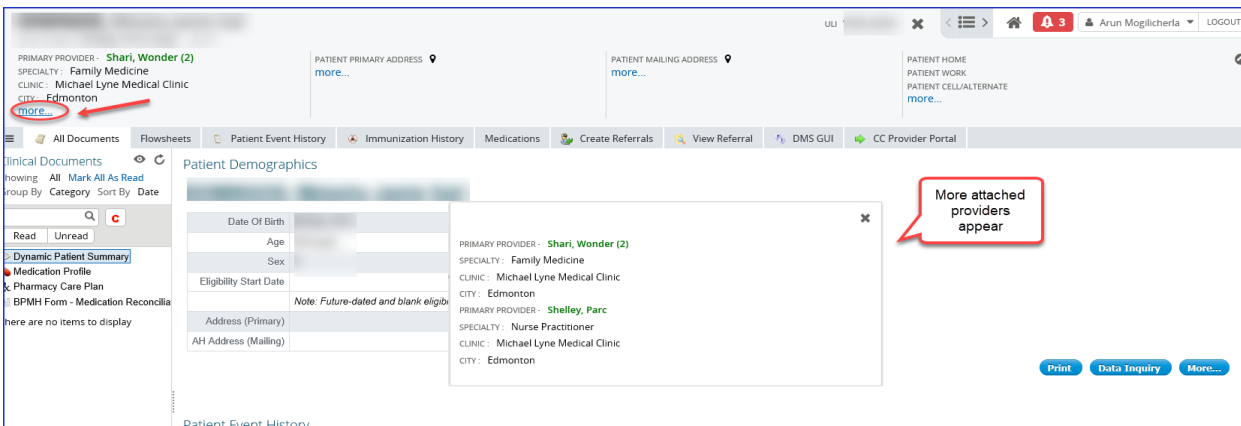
ULI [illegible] 3 Arun Mogilicherla LOGOUT

PRIMARY PROVIDER - Shari, Wonder (2)
SPECIALTY : Family Medicine
CLINIC : Michael Lyne Medical Clinic
CITY : Edmonton
more...

PATIENT PRIMARY ADDRESS
more...

PATIENT MAILING ADDRESS
more...

PATIENT HOME
PATIENT WORK
PATIENT CELL/ALTERNATE
more...

All Documents | Flowsheets | Patient Event History | Immunization History | Medications | Create Referrals | View Referral | DMS GUI | CC Provider Portal

Clinical Documents
Showing All Mark All As Read
Group By Category Sort By Date
C
Read Unread
Dynamic Patient Summary
Medication Profile
Pharmacy Care Plan
BPMH Form - Medication Reconcilia
There are no items to display

Patient Demographics

| Date Of Birth | |
|---|---|
| Age | |
| Sex | |
| Eligibility Start Date | |
| | Note: Future-dated and blank eligib |
| Address (Primary) | |
| AH Address (Mailing) | |

PRIMARY PROVIDER - Shari, Wonder (2)
SPECIALTY : Family Medicine
CLINIC : Michael Lyne Medical Clinic
CITY : Edmonton
PRIMARY PROVIDER - Shelley, Parc
SPECIALTY : Nurse Practitioner
CLINIC : Michael Lyne Medical Clinic
CITY : Edmonton

More attached providers appear

Print Data Inquiry More...

Patient Event History